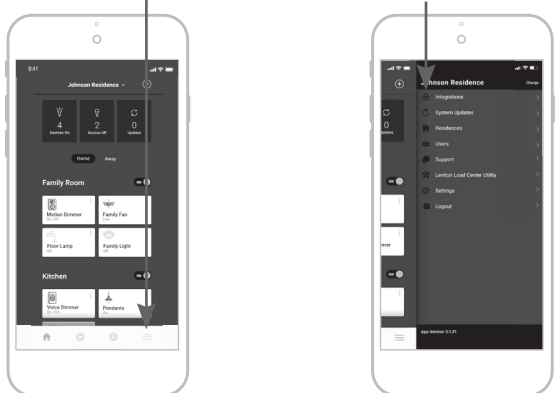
9:41

Johnson Residence

4
Devices On

2
Devices Off

Updates

Home Away

Family Room

Motion Dimmer

Family Fan

Floor Lamp

Family Light

Kitchen

Voice Dimmer

Pendants

Johnson Residence

Change

Integrations

System Updates

Residences

Users

Support

Leviton Load Center Utility

Settings

Logout

0

Updates

App Version 3.1.31